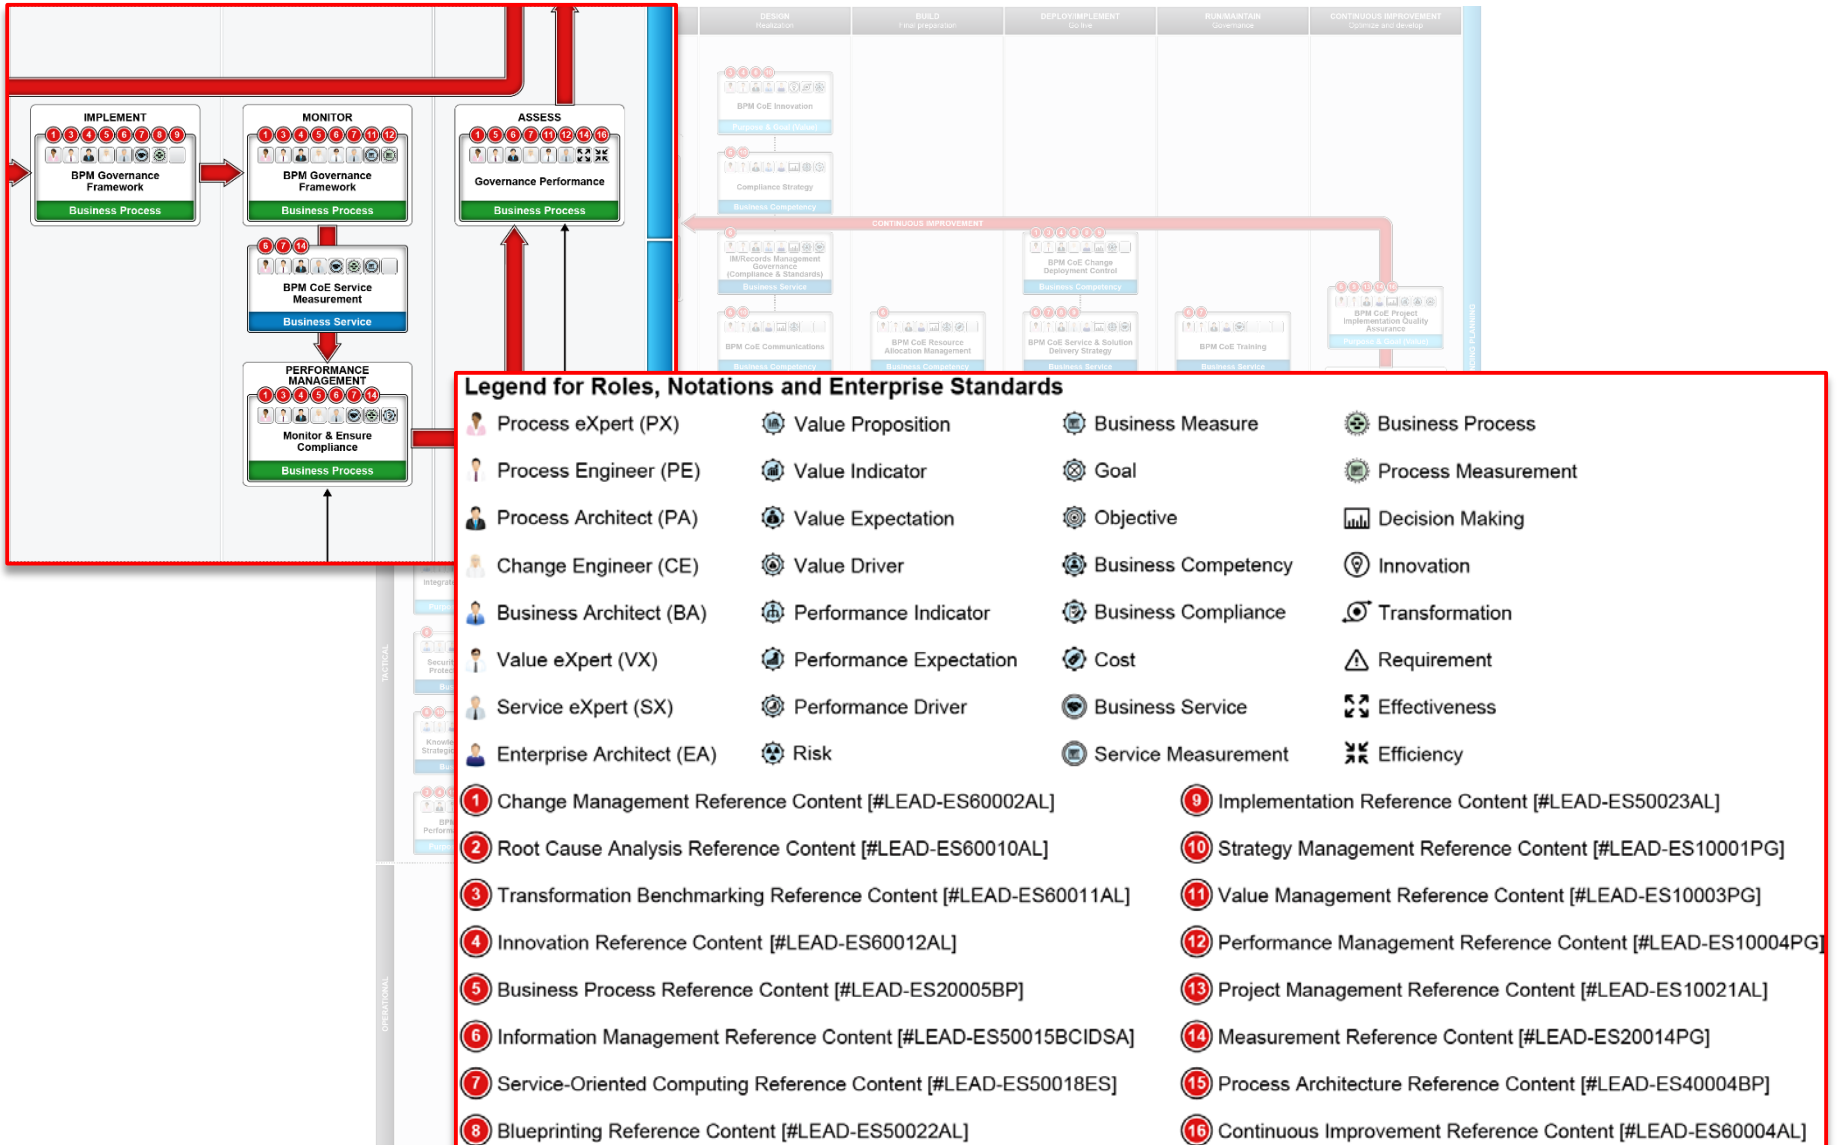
IMPLEMENT
1 3 4 5 6 7 8 9
BPM Governance Framework
Business Process

MONITOR
1 3 4 5 6 7 11 12
BPM Governance Framework
Business Process

ASSESS
1 5 6 7 11 12 14 16
Governance Performance
Business Process

6 7 14
BPM CoE Service Measurement
Business Service

PERFORMANCE MANAGEMENT
1 3 4 5 6 7 14
Monitor & Ensure Compliance
Business Process

DESIGN
BUILD
DEPLOY/IMPLEMENT
RUN/MAINTAIN
CONTINUOUS IMPROVEMENT

BPM CoE Innovation
Compliance Strategy
CONTINUOUS IMPROVEMENT
IM/Records Management Governance (Compliance & Standards)
BPM CoE Change Deployment Control
BPM CoE Communications
BPM CoE Resource Allocation Management
BPM CoE Service & Solution Delivery Strategy
BPM CoE Training
BPM CoE Project Implementation Quality Assurance

Legend for Roles, Notations and Enterprise Standards

Process eXpert (PX)
Process Engineer (PE)
Process Architect (PA)
Change Engineer (CE)
Business Architect (BA)
Value eXpert (VX)
Service eXpert (SX)
Enterprise Architect (EA)

Value Proposition
Value Indicator
Value Expectation
Value Driver
Performance Indicator
Performance Expectation
Performance Driver
Risk

Business Measure
Goal
Objective
Business Competency
Business Compliance
Cost
Business Service
Service Measurement

Business Process
Process Measurement
Decision Making
Innovation
Transformation
Requirement
Effectiveness
Efficiency

1 Change Management Reference Content [#LEAD-ES60002AL]
2 Root Cause Analysis Reference Content [#LEAD-ES60010AL]
3 Transformation Benchmarking Reference Content [#LEAD-ES60011AL]
4 Innovation Reference Content [#LEAD-ES60012AL]
5 Business Process Reference Content [#LEAD-ES20005BP]
6 Information Management Reference Content [#LEAD-ES50015BCIDSA]
7 Service-Oriented Computing Reference Content [#LEAD-ES50018ES]
8 Blueprinting Reference Content [#LEAD-ES50022AL]

9 Implementation Reference Content [#LEAD-ES50023AL]
10 Strategy Management Reference Content [#LEAD-ES10001PG]
11 Value Management Reference Content [#LEAD-ES10003PG]
12 Performance Management Reference Content [#LEAD-ES10004PG]
13 Project Management Reference Content [#LEAD-ES10021AL]
14 Measurement Reference Content [#LEAD-ES20014PG]
15 Process Architecture Reference Content [#LEAD-ES40004BP]
16 Continuous Improvement Reference Content [#LEAD-ES60004AL]